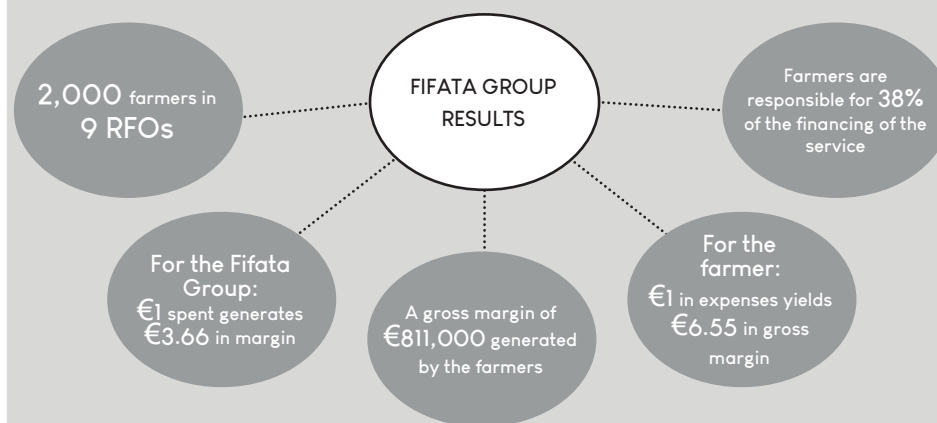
FIFATA GROUP RESULTS

2,000 farmers in 9 RFOs

Farmers are responsible for 38% of the financing of the service

For the Fifata Group: €1 spent generates €3.66 in margin

A gross margin of €811,000 generated by the farmers

For the farmer: €1 in expenses yields €6.55 in gross margin